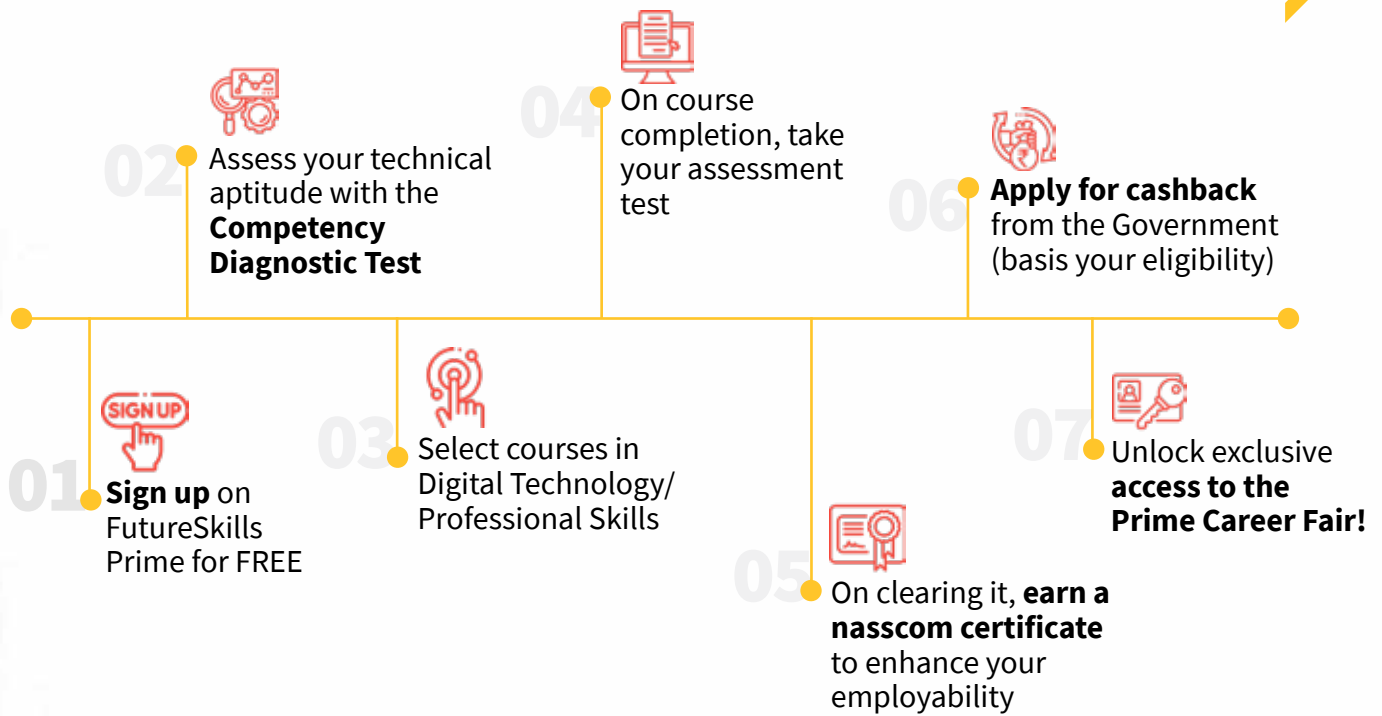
01
SIGN UP
Sign up on FutureSkills Prime for FREE

02
Assess your technical aptitude with the Competency Diagnostic Test

03
Select courses in Digital Technology/ Professional Skills

04
On course completion, take your assessment test

05
On clearing it, earn a nasscom certificate to enhance your employability

06
Apply for cashback from the Government (basis your eligibility)

07
Unlock exclusive access to the Prime Career Fair!